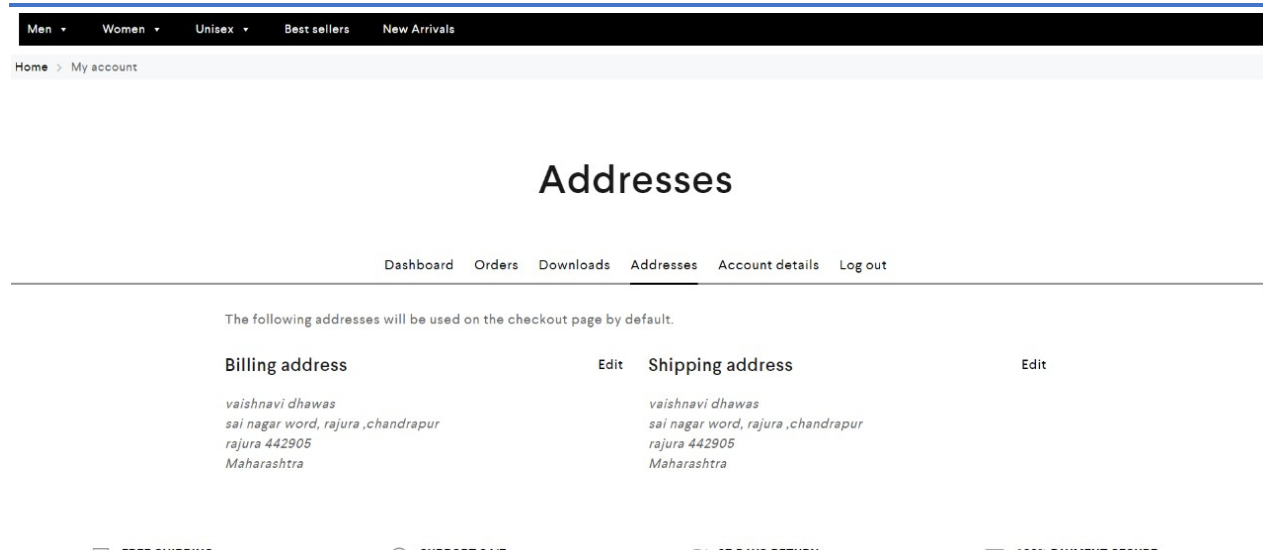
Men ▾ Women ▾ Unisex ▾ Best sellers New Arrivals

Home > My account

Addresses

Dashboard Orders Downloads Addresses Account details Log out

The following addresses will be used on the checkout page by default.

Billing address

Edit

vaishnavi dhawas
sai nagar word, rajura ,chandrapur
rajura 442905
Maharashtra

Shipping address

Edit

vaishnavi dhawas
sai nagar word, rajura ,chandrapur
rajura 442905
Maharashtra

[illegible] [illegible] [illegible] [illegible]